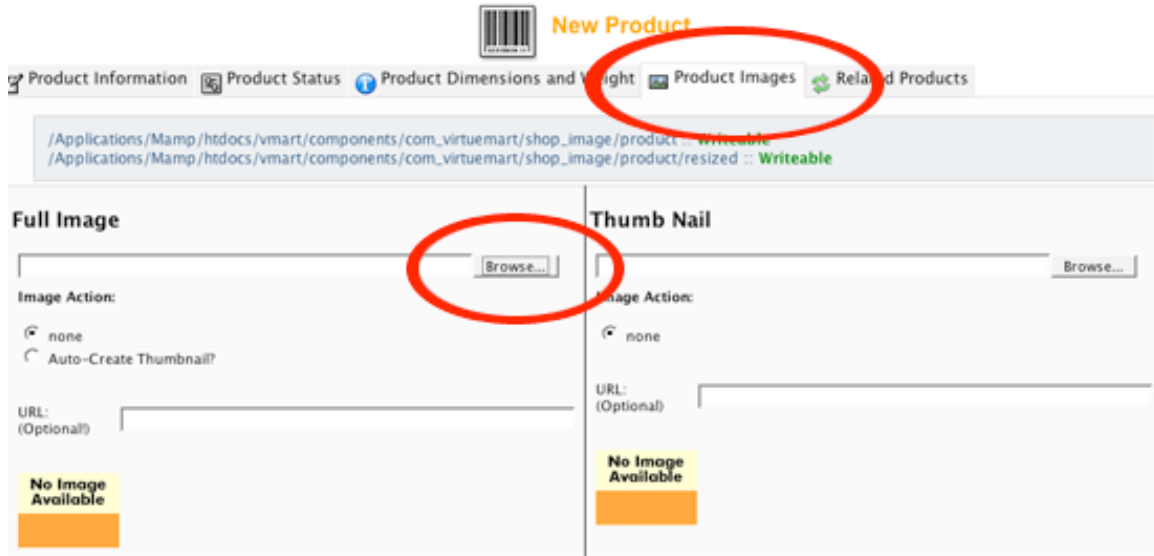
New Product

Product Information | Product Status | Product Dimensions and W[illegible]ight | Product Images | Rela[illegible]d Products

/Applications/Mamp/htdocs/vmart/components/com_virtuemart/shop_image/product :: Writeable
/Applications/Mamp/htdocs/vmart/components/com_virtuemart/shop_image/product/resized :: Writeable

Full Image

Browse...

Image Action:

none
Auto-Create Thumbnail?

URL:
(Optional!)

No Image Available

Thumb Nail

Browse...

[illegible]age Action:

none

URL:
(Optional)

No Image Available